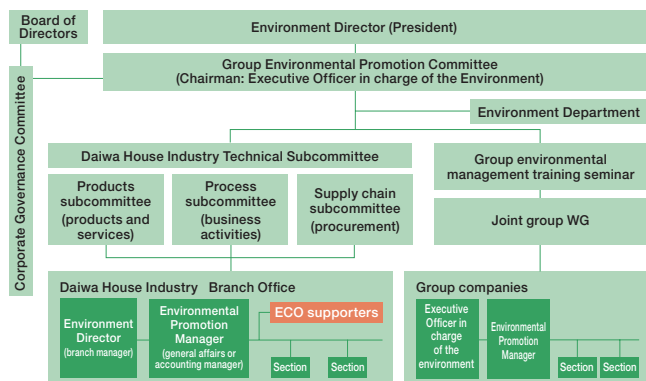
Board of Directors

Environment Director (President)

Corporate Governance Committee

Group Environmental Promotion Committee
(Chairman: Executive Officer in charge of the Environment)

Environment Department

Daiwa House Industry Technical Subcommittee

Products subcommittee (products and services)

Process subcommittee (business activities)

Supply chain subcommittee (procurement)

Group environmental management training seminar

Joint group WG

Daiwa House Industry Branch Office

Environment Director (branch manager)

Environmental Promotion Manager (general affairs or accounting manager)

ECO supporters

Section

Section

Group companies

Executive Officer in charge of the environment

Environmental Promotion Manager

Section

Section